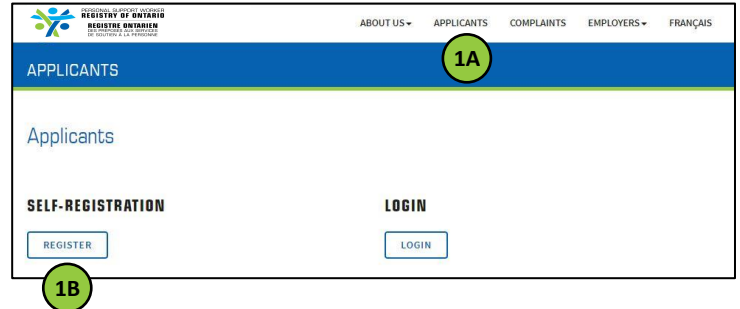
PERSONAL SUPPORT WORKER
REGISTRY OF ONTARIO
REGISTRE ONTARIEN
DES PRÉPOSÉS AUX SERVICES DE SOUTIEN À LA PERSONNE

ABOUT US ▾ APPLICANTS COMPLAINTS EMPLOYERS ▾ FRANÇAIS

1A

APPLICANTS

Applicants

SELF-REGISTRATION

REGISTER

LOGIN

LOGIN

1B